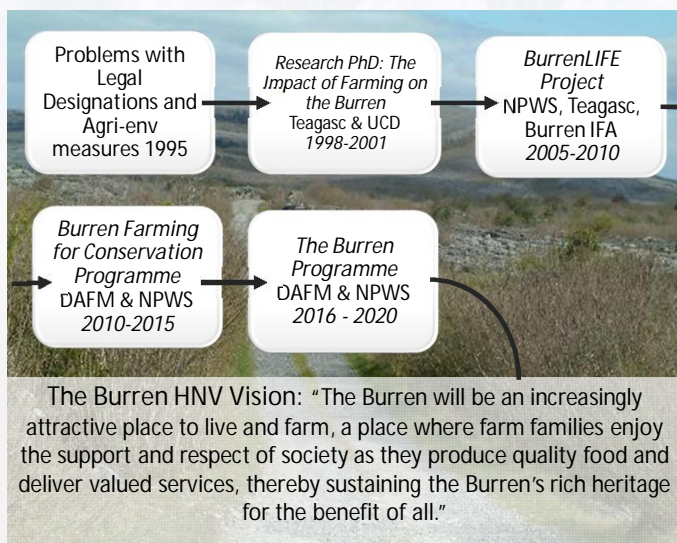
Problems with Legal Designations and Agri-env measures 1995

Research PhD: The Impact of Farming on the Burren
Teagasc & UCD
1998-2001

BurrenLIFE Project
NPWS, Teagasc, Burren IFA
2005-2010

Burren Farming for Conservation Programme
DAFM & NPWS
2010-2015

The Burren Programme
DAFM & NPWS
2016 - 2020

The Burren HNV Vision: "The Burren will be an increasingly attractive place to live and farm, a place where farm families enjoy the support and respect of society as they produce quality food and deliver valued services, thereby sustaining the Burren's rich heritage for the benefit of all."